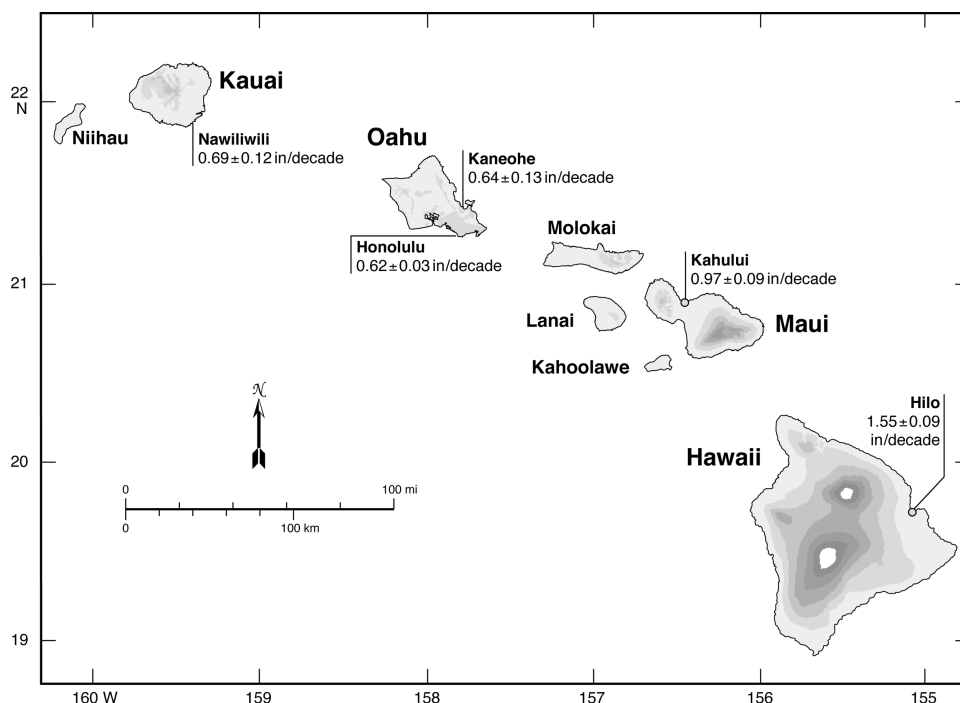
22
N

Kauai

Niihau

Nawiliwili
0.69 ± 0.12 in/decade

Oahu

Kaneohe
0.64 ± 0.13 in/decade

21

Molokai

Honolulu
0.62 ± 0.03 in/decade

Kahului
0.97 ± 0.09 in/decade

Lanai

Maui

Kahoolawe

$\mathcal{N}$

Hilo
1.55 ± 0.09 in/decade

20

Hawaii

0
100 mi
0
100 km

19

160 W
159
158
157
156
155